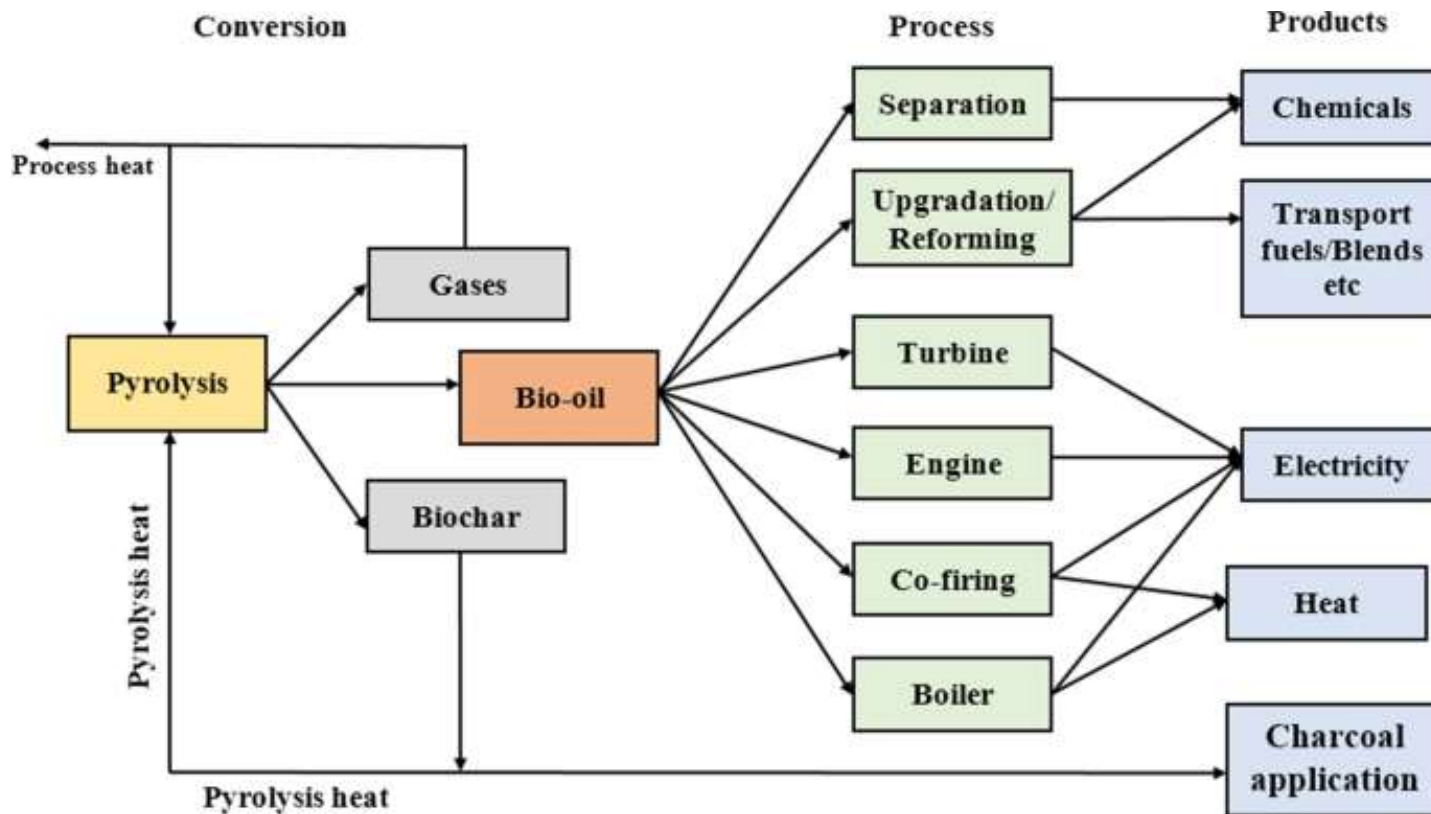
Conversion

Process

Products

Process heat

Gases

Pyrolysis

Bio-oil

Biochar

Pyrolysis heat

Pyrolysis heat

Separation

Upgradation/ Reforming

Turbine

Engine

Co-firing

Boiler

Chemicals

Transport fuels/Blends etc

Electricity

Heat

Charcoal application